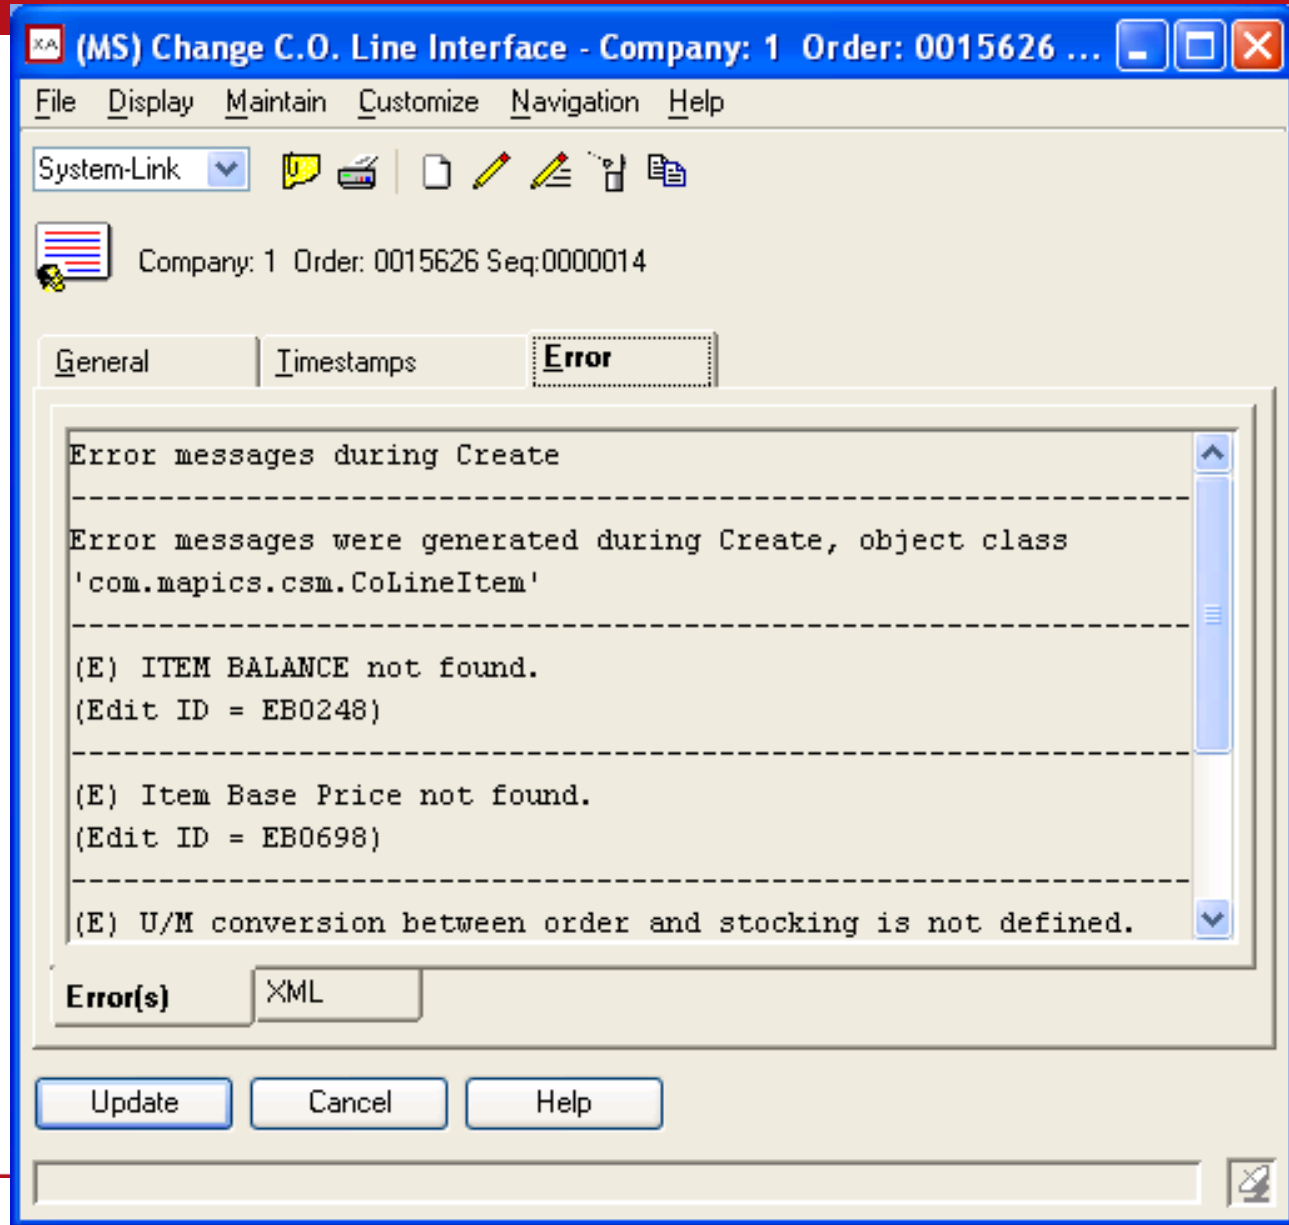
XA (MS) Change C.O. Line Interface - Company: 1 Order: 0015626 ...

File Display Maintain Customize Navigation Help

System-Link

Company: 1 Order: 0015626 Seq:0000014

General Timestamps Error

Error messages during Create
-----------------------------------------------------------------
Error messages were generated during Create, object class 'com.mapics.csm.CoLineItem'
-----------------------------------------------------------------
(E) ITEM BALANCE not found.
(Edit ID = EB0248)
-----------------------------------------------------------------
(E) Item Base Price not found.
(Edit ID = EB0698)
-----------------------------------------------------------------
(E) U/M conversion between order and stocking is not defined.

Error(s) XML

Update Cancel Help